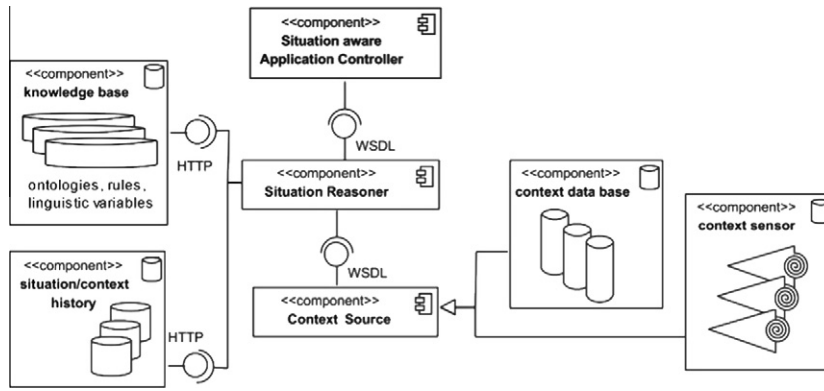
<<component>>
Situation aware Application Controller

<<component>>
knowledge base

ontologies, rules, linguistic variables

HTTP

WSDL

<<component>>
Situation Reasoner

<<component>>
context data base

<<component>>
context sensor

<<component>>
situation/context history

WSDL

<<component>>
Context Source

HTTP